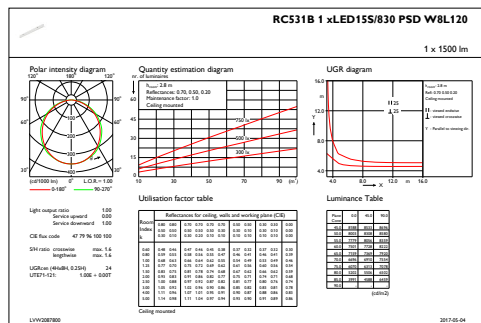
RC531B 1 xLED15S/830 PSD W8L120

1 x 1500 lm

Polar intensity diagram

120° 180° 120°

90° 90°

60° 60°

30° 30°

0°

(cd/1000 lm) 0° L.O.R. = 1.00

0-180° 90-270°

Quantity estimation diagram

nr. of luminaires

h$_{room}$: 2.8 m

Reflectances: 0.70, 0.50, 0.20

Maintenance factor: 1.0

Ceiling mounted

750 lx

500 lx

300 lx

10 30 50 70 90 (m$^2$)

UGR diagram

16.0

12.0

8.0

4.0

4.0 8.0 12.0 m 16.0

Light output ratio 1.00
Service upward 0.00
Service downward 1.00

CIE flux code 47 79 96 100 100

S/H ratio crosswise max. 1.6
lengthwise max. 1.6

UGRcen (4H×8H, 0.25H) 24
UTE71-121: 1.00E + 0.00T

Utilisation factor table

Reflectances for ceiling, walls and working plane (CIE)

Room Index k

Ceiling mounted

Luminance Table

(cd/m2)

LVW2087800

2017-05-04